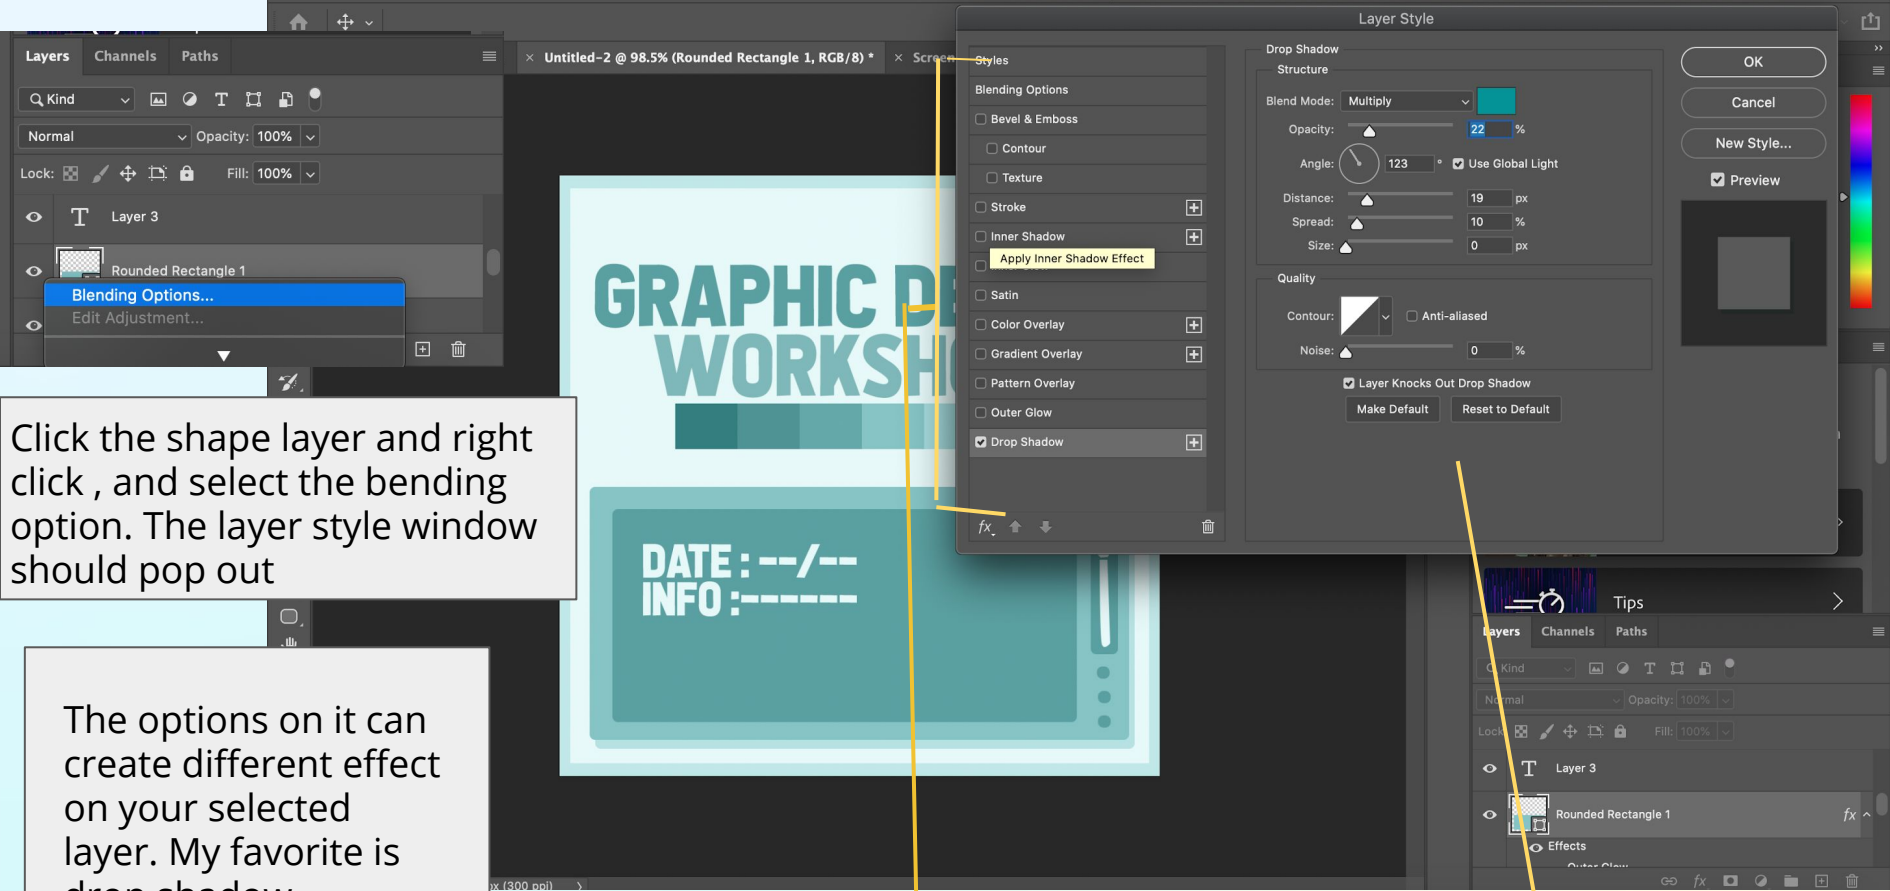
Layers Channels Paths

Kind

Normal Opacity: 100%

Lock: Fill: 100%

Layer 3

Rounded Rectangle 1

Blending Options...

Edit Adjustment...

Untitled-2 @ 98.5% (Rounded Rectangle 1, RGB/8) * Scree

GRAPHIC DE
WORKSH

DATE : --/--
INFO :-------

Layer Style

Styles

Blending Options

Bevel & Emboss

Contour

Texture

Stroke

Inner Shadow

Apply Inner Shadow Effect

Satin

Color Overlay

Gradient Overlay

Pattern Overlay

Outer Glow

Drop Shadow

Drop Shadow

Structure

Blend Mode: Multiply

Opacity: 22 %

Angle: 123 ° Use Global Light

Distance: 19 px

Spread: 10 %

Size: 0 px

Quality

Contour: Anti-aliased

Noise: 0 %

Layer Knocks Out Drop Shadow

Make Default Reset to Default

OK

Cancel

New Style...

Preview

Tips

Layers Channels Paths

Kind

Normal Opacity: 100%

Lock: Fill: 100%

Layer 3

Rounded Rectangle 1

Effects

x (300 ppi)

Click the shape layer and right click , and select the bending option. The layer style window should pop out

The options on it can create different effect on your selected layer. My favorite is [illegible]